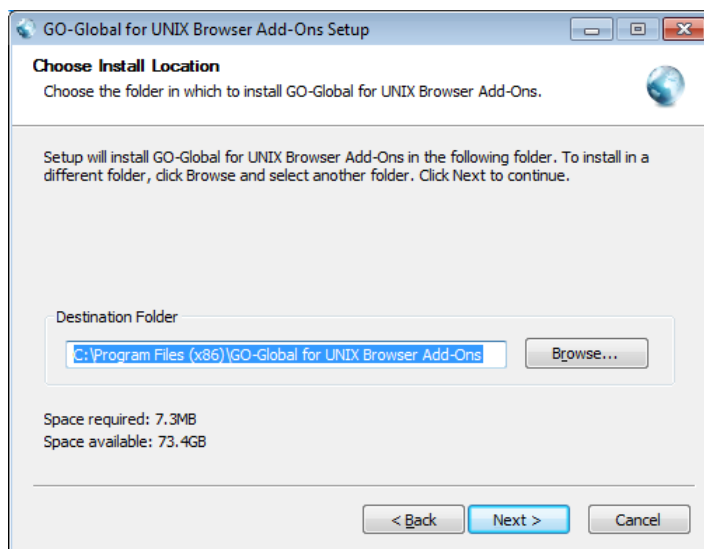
GO-Global for UNIX Browser Add-Ons Setup

Choose Install Location

Choose the folder in which to install GO-Global for UNIX Browser Add-Ons.

Setup will install GO-Global for UNIX Browser Add-Ons in the following folder. To install in a different folder, click Browse and select another folder. Click Next to continue.

Destination Folder

C:\Program Files (x86)\GO-Global for UNIX Browser Add-Ons

Browse...

Space required: 7.3MB

Space available: 73.4GB

< Back

Next >

Cancel